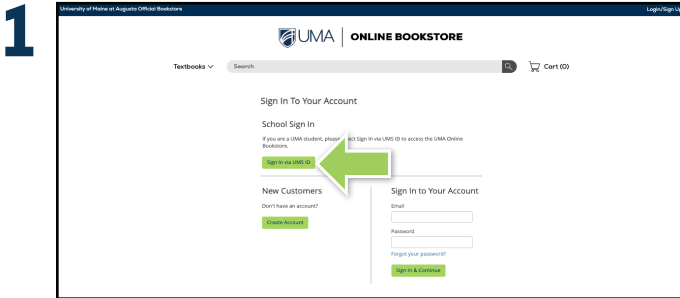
1

University of Maine at Augusta Official Bookstore

Login/Sign Up

UMA | ONLINE BOOKSTORE

Textbooks ∨

Search

Cart (0)

Sign In To Your Account

School Sign In

If you are a UMA student, please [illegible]ect Sign In via UMS ID to access the UMA Online Bookstore.

Sign In via UMS ID

New Customers

Don't have an account?

Create Account

Sign In to Your Account

Email

Password

Forgot your password?

Sign In & Continue